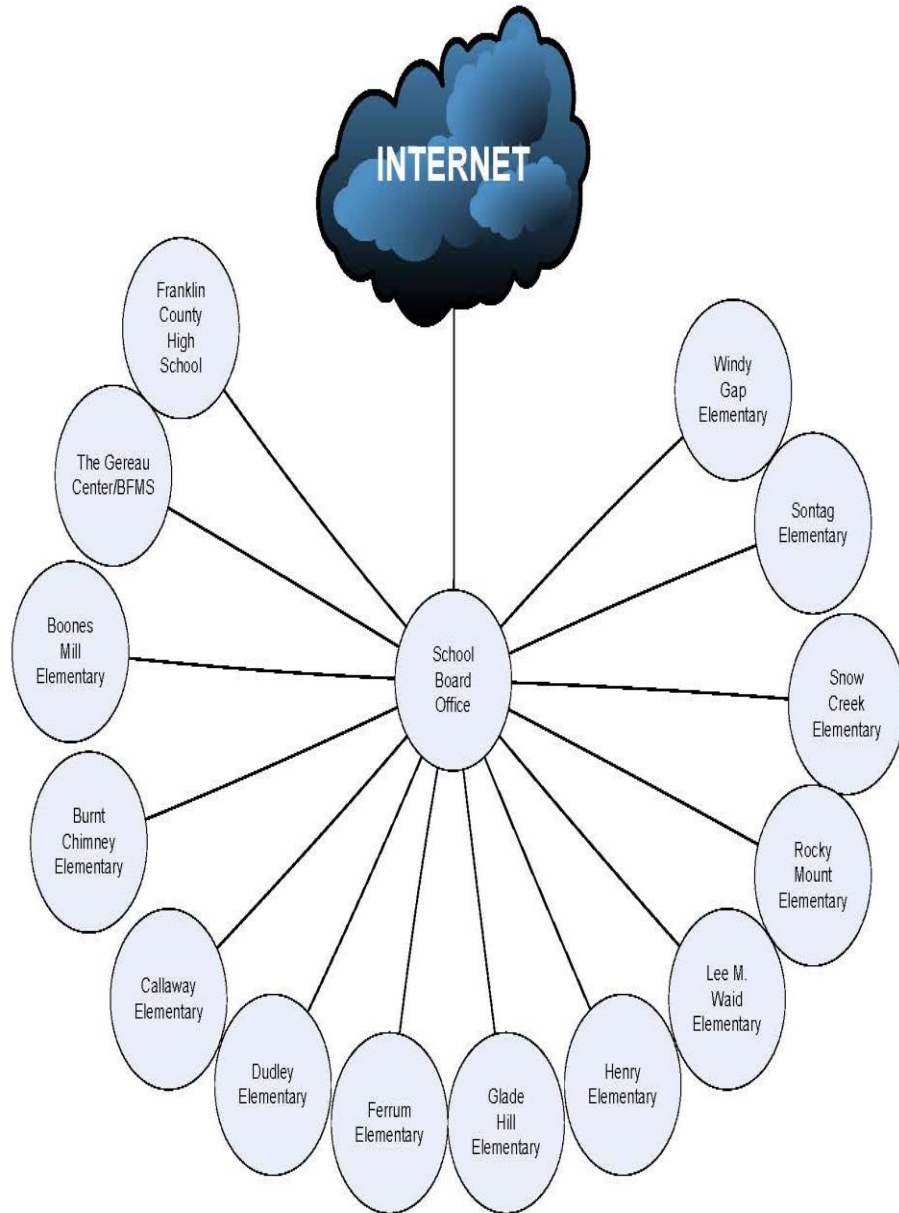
INTERNET

Franklin County High School

The Gereau Center/BFMS

Boones Mill Elementary

Burnt Chimney Elementary

Callaway Elementary

Dudley Elementary

Ferrum Elementary

Glade Hill Elementary

Henry Elementary

Lee M. Waid Elementary

Rocky Mount Elementary

Snow Creek Elementary

Sontag Elementary

Windy Gap Elementary

School Board Office